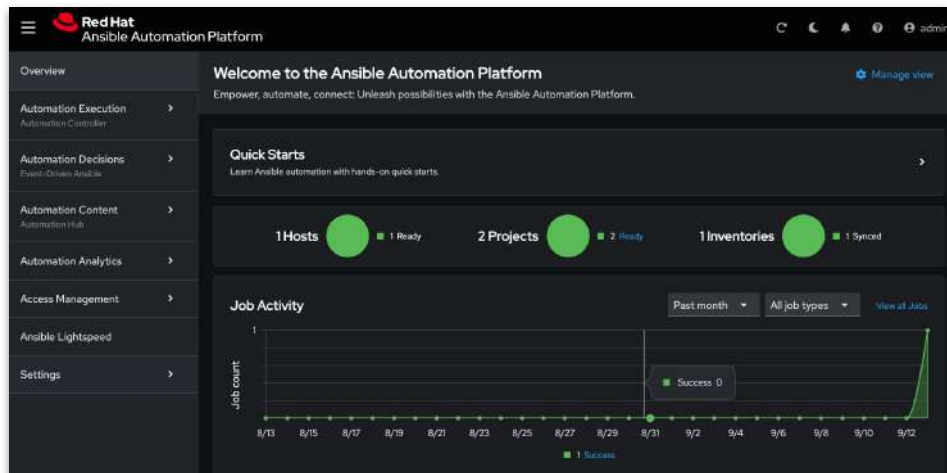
Red Hat
Ansible Automation Platform

admin

Overview

Automation Execution
Automation Controller

Automation Decisions
Event-Driven Ansible

Automation Content
Automation Hub

Automation Analytics

Access Management

Ansible Lightspeed

Settings

Welcome to the Ansible Automation Platform

Manage view

Empower, automate, connect: Unleash possibilities with the Ansible Automation Platform.

Quick Starts

Learn Ansible automation with hands-on quick starts.

1 Hosts

1 Ready

2 Projects

2 Ready

1 Inventories

1 Synced

Job Activity

Past month

All job types

View all Jobs

1

Job count

Success 0

8/13 8/15 8/17 8/19 8/21 8/23 8/25 8/27 8/29 8/31 9/2 9/4 9/6 9/8 9/10 9/12

1 Success